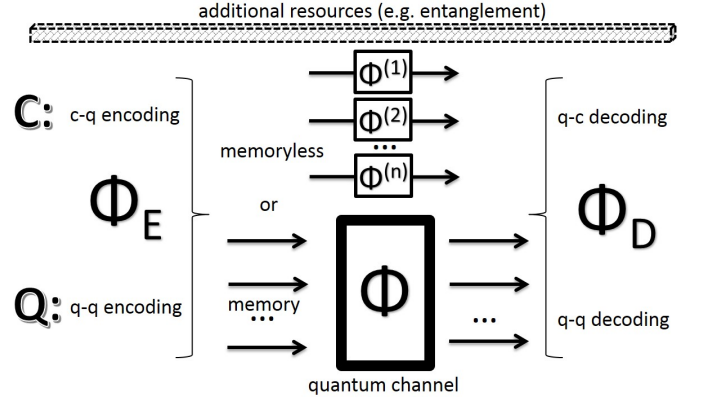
additional resources (e.g. entanglement)

C: c-q encoding

Q: q-q encoding

$\Phi_E$

memoryless

$\Phi^{(1)}$

$\Phi^{(2)}$

...

$\Phi^{(n)}$

or

memory

...

$\Phi$

quantum channel

...

q-c decoding

q-q decoding

$\Phi_D$